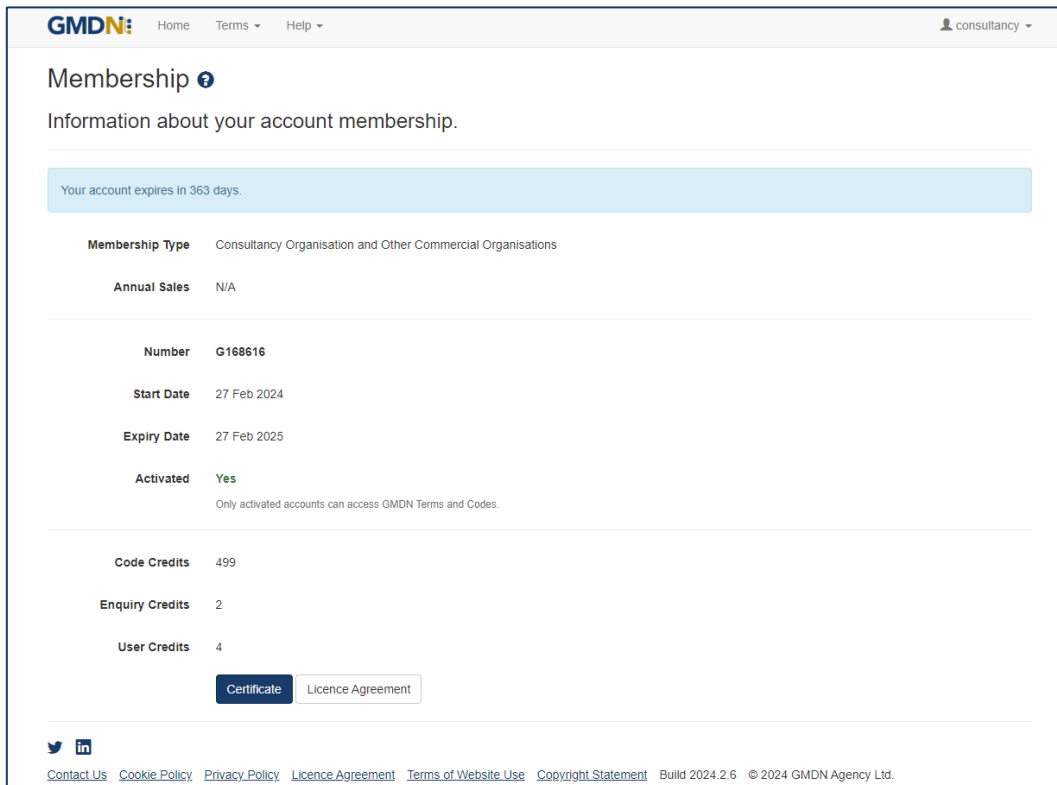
GMDN Home Terms ▾ Help ▾ consultancy ▾

Membership

Information about your account membership.

Your account expires in 363 days.

| | |
|---|---|
| Membership Type | Consultancy Organisation and Other Commercial Organisations |
| Annual Sales | N/A |

| | |
|---|---|
| Number | G168616 |
| Start Date | 27 Feb 2024 |
| Expiry Date | 27 Feb 2025 |
| Activated | Yes |

Only activated accounts can access GMDN Terms and Codes.

| | |
|---|---|
| Code Credits | 499 |
| Enquiry Credits | 2 |
| User Credits | 4 |

Certificate Licence Agreement

Contact Us Cookie Policy Privacy Policy Licence Agreement Terms of Website Use Copyright Statement Build 2024.2.6 © 2024 GMDN Agency Ltd.